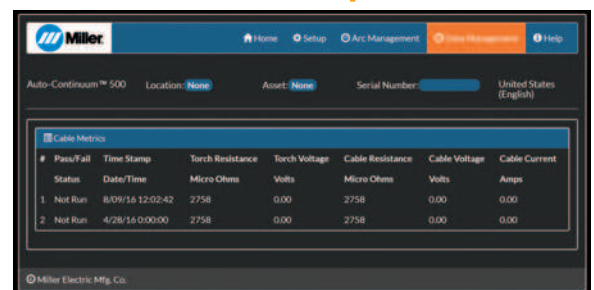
Miller

Home Setup Arc Management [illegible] Help

Auto-Continuum™ 500 Location: None Asset: None Serial Number: United States (English)

Cable Metrics

| # | Pass/Fail Status | Time Stamp Date/Time | Torch Resistance Micro Ohms | Torch Voltage Volts | Cable Resistance Micro Ohms | Cable Voltage Volts | Cable Current Amps |
|---|---|---|---|---|---|---|---|
| 1 | Not Run | 8/09/16 12:02:42 | 2758 | 0.00 | 2758 | 0.00 | 0.00 |
| 2 | Not Run | 4/28/16 0:00:00 | 2758 | 0.00 | 2758 | 0.00 | 0.00 |

© Miller Electric Mfg. Co.